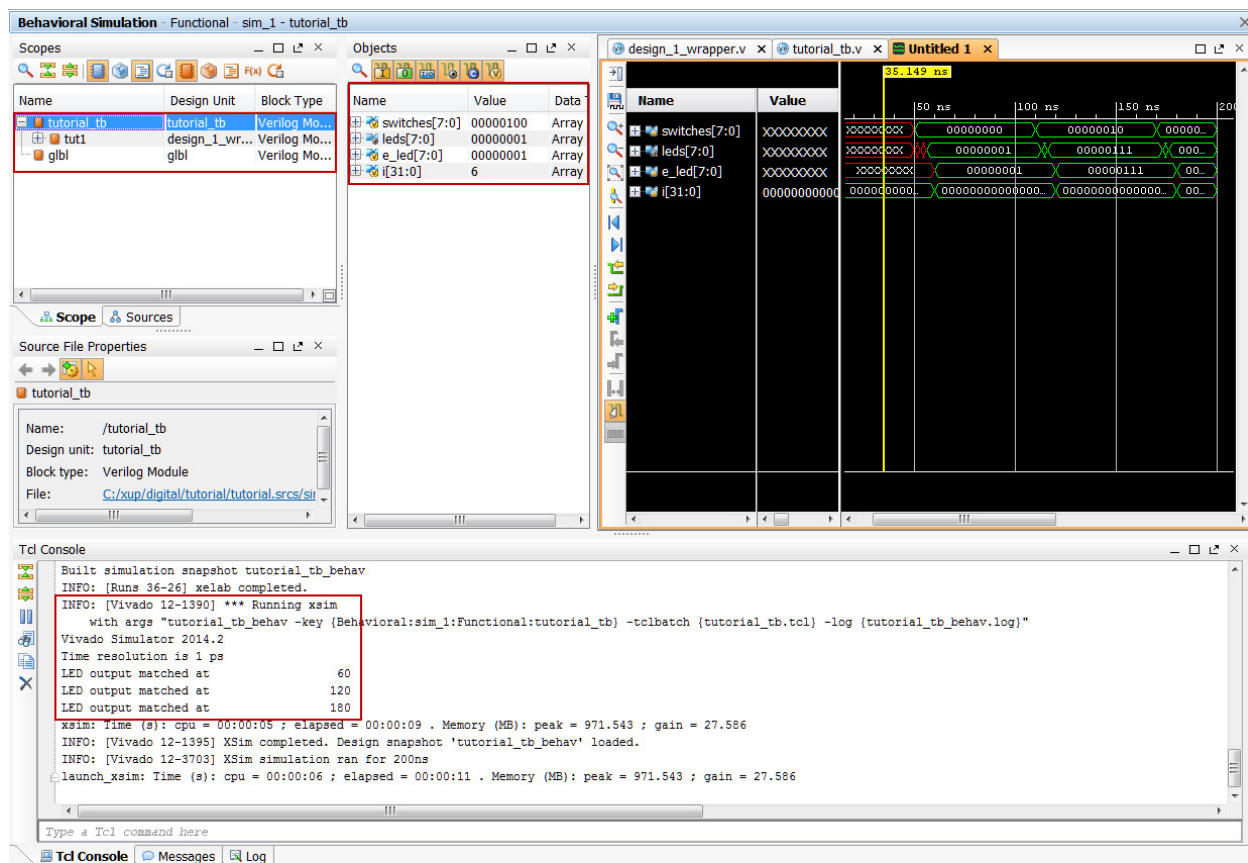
Behavioral Simulation - Functional - sim_1 - tutorial_tb

Scopes

| Name | Design Unit | Block Type |
|---|---|---|
| tutorial_tb | tutorial_tb | Verilog Mo... |
| tut1 | design_1_wr... | Verilog Mo... |
| glbl | glbl | Verilog Mo... |

Scope Sources

Source File Properties

tutorial_tb

Name: /tutorial_tb
Design unit: tutorial_tb
Block type: Verilog Module
File: C:/xup/digital/tutorial/tutorial.srcs/sir

Objects

| Name | Value | Data T |
|---|---|---|
| switches[7:0] | 00000100 | Array |
| leds[7:0] | 00000001 | Array |
| e_led[7:0] | 00000001 | Array |
| i[31:0] | 6 | Array |

design_1_wrapper.v tutorial_tb.v Untitled 1

35.149 ns

| Name | Value |
|---|---|
| switches[7:0] | XXXXXXXX |
| leds[7:0] | XXXXXXXX |
| e_led[7:0] | XXXXXXXX |
| i[31:0] | 0000000000 |

50 ns 100 ns 150 ns 200

XXXXXXXX 00000000 00000010 00000...
XXXXXXXX 00000001 00000111 000...
XXXXXXXX 00000001 00000111 00...
000000000... 00000000000000... 00000000000000... 00...

Tcl Console

Built simulation snapshot tutorial_tb_behav
INFO: [Runs 36-26] xelab completed.
INFO: [Vivado 12-1390] *** Running xsim
with args "tutorial_tb_behav -key {Behavioral:sim_1:Functional:tutorial_tb} -tclbatch {tutorial_tb.tcl} -log {tutorial_tb_behav.log}"
Vivado Simulator 2014.2
Time resolution is 1 ps
LED output matched at 60
LED output matched at 120
LED output matched at 180
xsim: Time (s): cpu = 00:00:05 ; elapsed = 00:00:09 . Memory (MB): peak = 971.543 ; gain = 27.586
INFO: [Vivado 12-1395] XSim completed. Design snapshot 'tutorial_tb_behav' loaded.
INFO: [Vivado 12-3703] XSim simulation ran for 200ns
launch_xsim: Time (s): cpu = 00:00:06 ; elapsed = 00:00:11 . Memory (MB): peak = 971.543 ; gain = 27.586

Type a Tcl command here

Tcl Console Messages Log